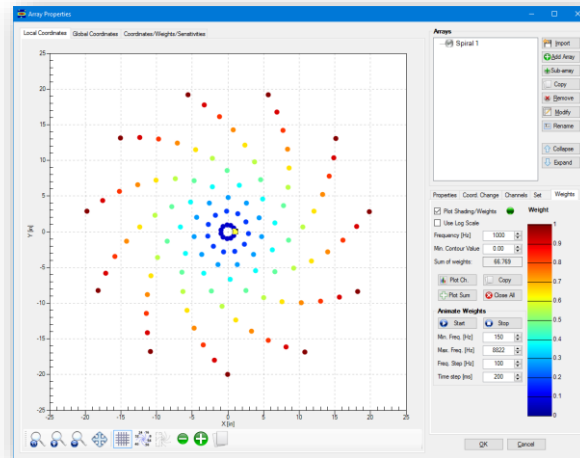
Array Properties

Local Coordinates | Global Coordinates | Coordinates/Weights/Sensitivities

25
20
15
10
5
0
-5
-10
-15
-20
-25

Y [m]

-25 -20 -15 -10 -5 0 5 10 15 20 25
X [m]

Arrays
Spiral 1

Import
Add Array
Sub-array
Copy
Remove
Modify
Rename
Collapse
Expand

Properties | Coord. Change | Channels | Set | Weights

Plot Shading/Weights
Use Log Scale
Frequency [Hz] 1000
Min. Contour Value 0.00
Sum of weights 66.769

Plot Ch | Copy
Plot Sum | Close All

Animate Weights
Start | Stop
Min. Freq. [Hz] 150
Max. Freq. [Hz] 8822
Freq. Step [Hz] 100
Time step [ms] 200

Weight
1
0.9
0.8
0.7
0.6
0.5
0.4
0.3
0.2
0.1
0

OK | Cancel